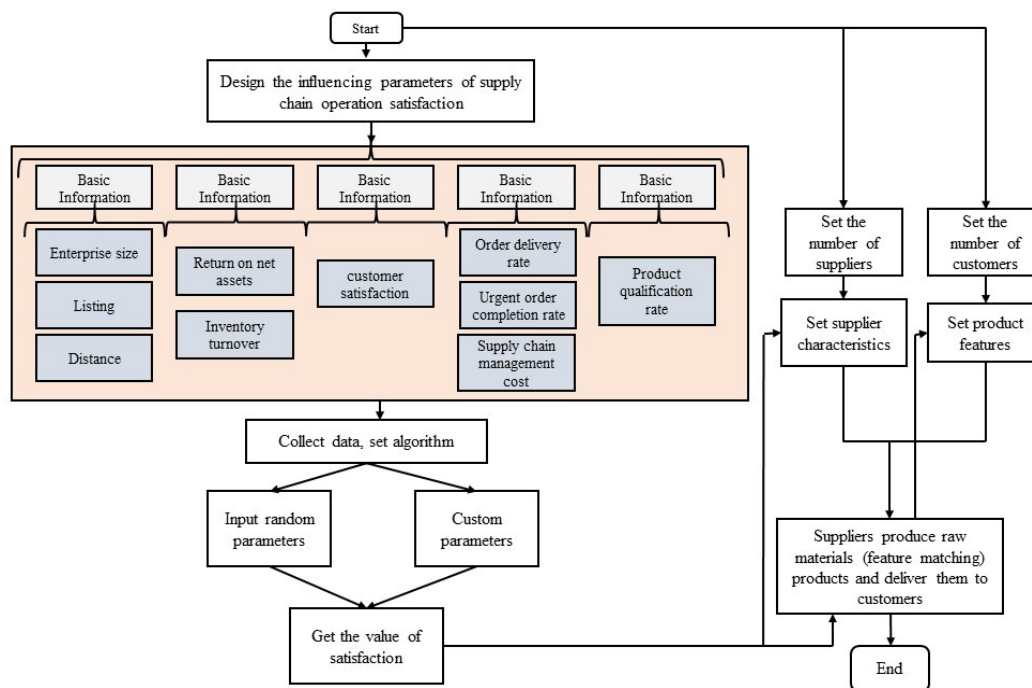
Start

Design the influencing parameters of supply chain operation satisfaction

Basic Information

Enterprise size

Listing

Distance

Basic Information

Return on net assets

Inventory turnover

Basic Information

customer satisfaction

Basic Information

Order delivery rate

Urgent order completion rate

Supply chain management cost

Basic Information

Product qualification rate

Set the number of suppliers

Set the number of customers

Set supplier characteristics

Set product features

Collect data, set algorithm

Input random parameters

Custom parameters

Get the value of satisfaction

Suppliers produce raw materials (feature matching) products and deliver them to customers

End